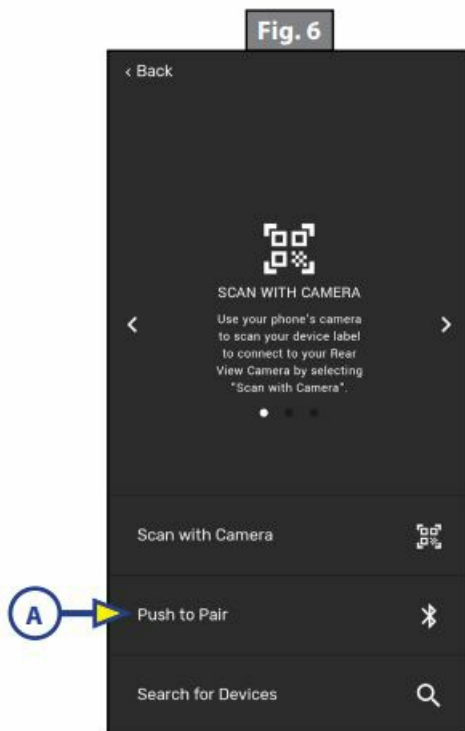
Fig. 6

‹ Back

SCAN WITH CAMERA

Use your phone's camera to scan your device label to connect to your Rear View Camera by selecting "Scan with Camera".

‹

›

Scan with Camera

A

Push to Pair

Search for Devices